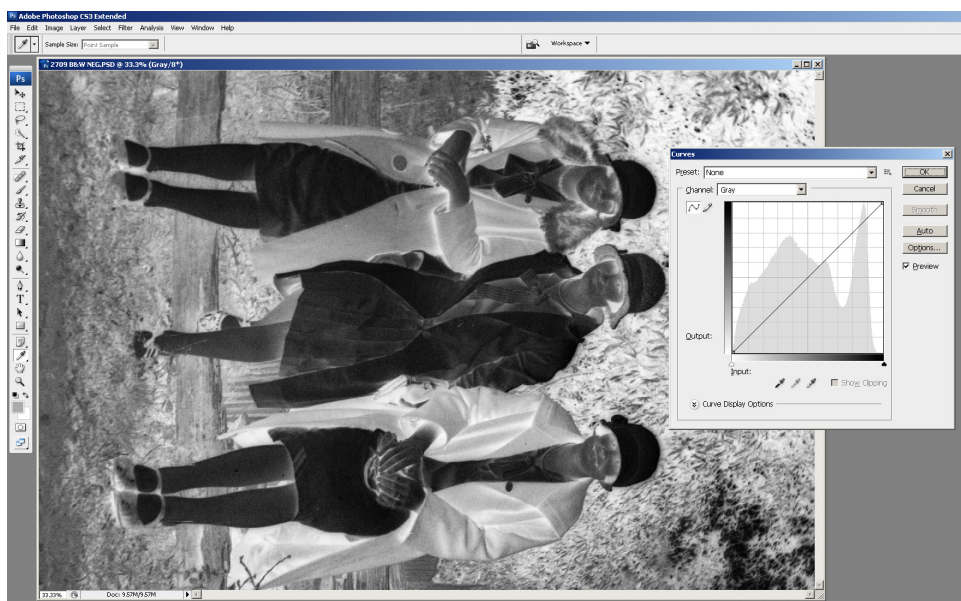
Adobe Photoshop CS3 Extended
File Edit Image Layer Select Filter Analysis View Window Help
Sample Size: Point Sample
Workspace ▼
Ps
2709 BB/W NEG.PSD @ 33.3% (Gray/8*)
Curves
Preset: None
OK
Cancel
Smooth
Auto
Options...
Preview
Channel: Gray
Output:
Input:
Show Clipping
Curve Display Options
33.33%
Doc: 9.57M/9.57M